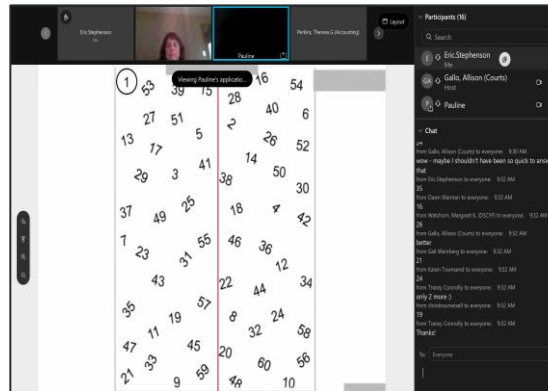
Eric.Stephenson
Me
Pauline
Perkins, Theresa G (Accounting)
Layout
Viewing Pauline's application...

1 53 39 15 16 54
28 40 6
27 51
13 5 2 26 52
17
29 3 41 14 50
38
30
37 49 25 18 4 42
7 55 46 36
23 31 12
43 34
22 44
35 57 8 24
11 19 32 58
47 45 20
33 60 56
21 9 59 48 10

Participants (16)
Search
Eric.Stephenson
Me
Gallo, Allison (Courts)
Host
Pauline

Chat
24
wow - maybe I shouldn't have been so quick to answer that
from Eric.Stephenson to everyone: 9:32 AM
35
from Dawn Warman to everyone: 9:32 AM
16
from Watchorn, Margaret K. (DSCYF) to everyone: 9:32 AM
26
from Gallo, Allison (Courts) to everyone: 9:32 AM
better
from Gail Weinberg to everyone: 9:32 AM
27
from Kevin Townsend to everyone: 9:32 AM
24
from Tracey Connolly to everyone: 9:32 AM
only 2 more :)
from christinamaxwell to everyone: 9:32 AM
19
from Tracey Connolly to everyone: 9:32 AM
Thanks!
To: Everyone